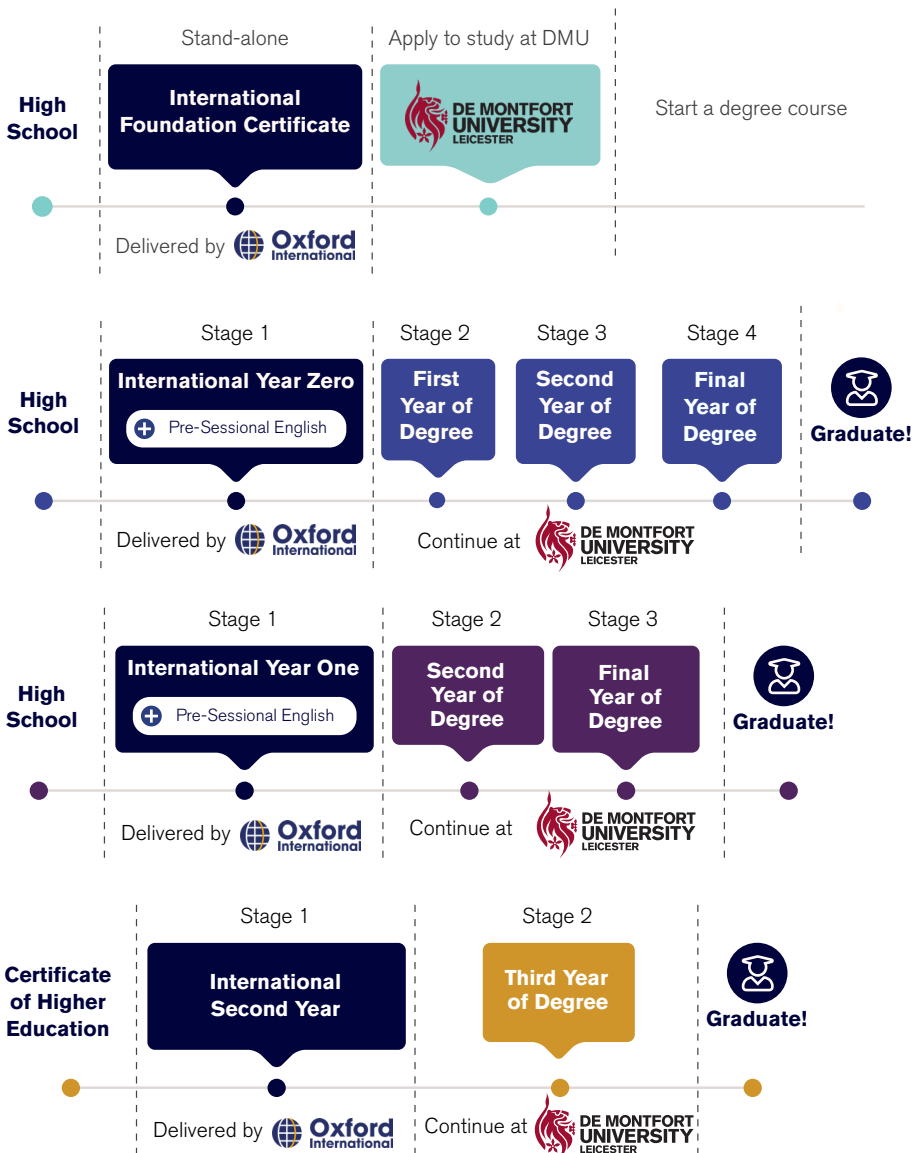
High School

Stand-alone

International Foundation Certificate

Delivered by Oxford International

Apply to study at DMU

DE MONTFORT UNIVERSITY LEICESTER

Start a degree course

High School

Stage 1

International Year Zero

Pre-Sessional English

Delivered by Oxford International

Stage 2

First Year of Degree

Stage 3

Second Year of Degree

Stage 4

Final Year of Degree

Continue at DE MONTFORT UNIVERSITY LEICESTER

Graduate!

High School

Stage 1

International Year One

Pre-Sessional English

Delivered by Oxford International

Stage 2

Second Year of Degree

Stage 3

Final Year of Degree

Continue at DE MONTFORT UNIVERSITY LEICESTER

Graduate!

Certificate of Higher Education

Stage 1

International Second Year

Delivered by Oxford International

Stage 2

Third Year of Degree

Continue at DE MONTFORT UNIVERSITY LEICESTER

Graduate!